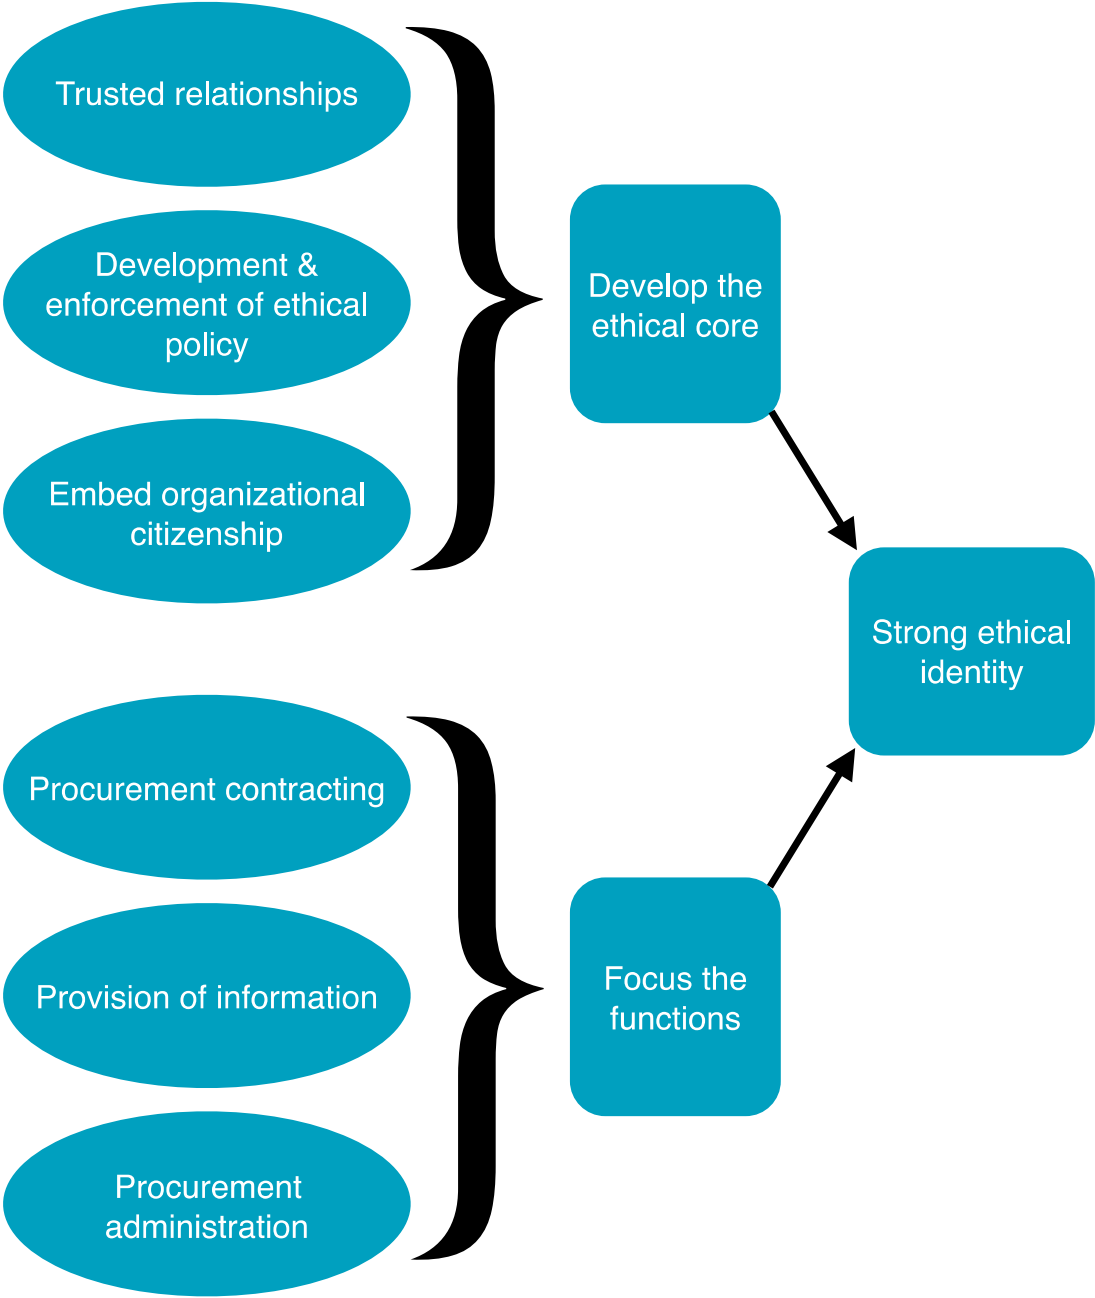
Trusted relationships

Development & enforcement of ethical policy

Embed organizational citizenship

Develop the ethical core

Strong ethical identity

Procurement contracting

Provision of information

Procurement administration

Focus the functions